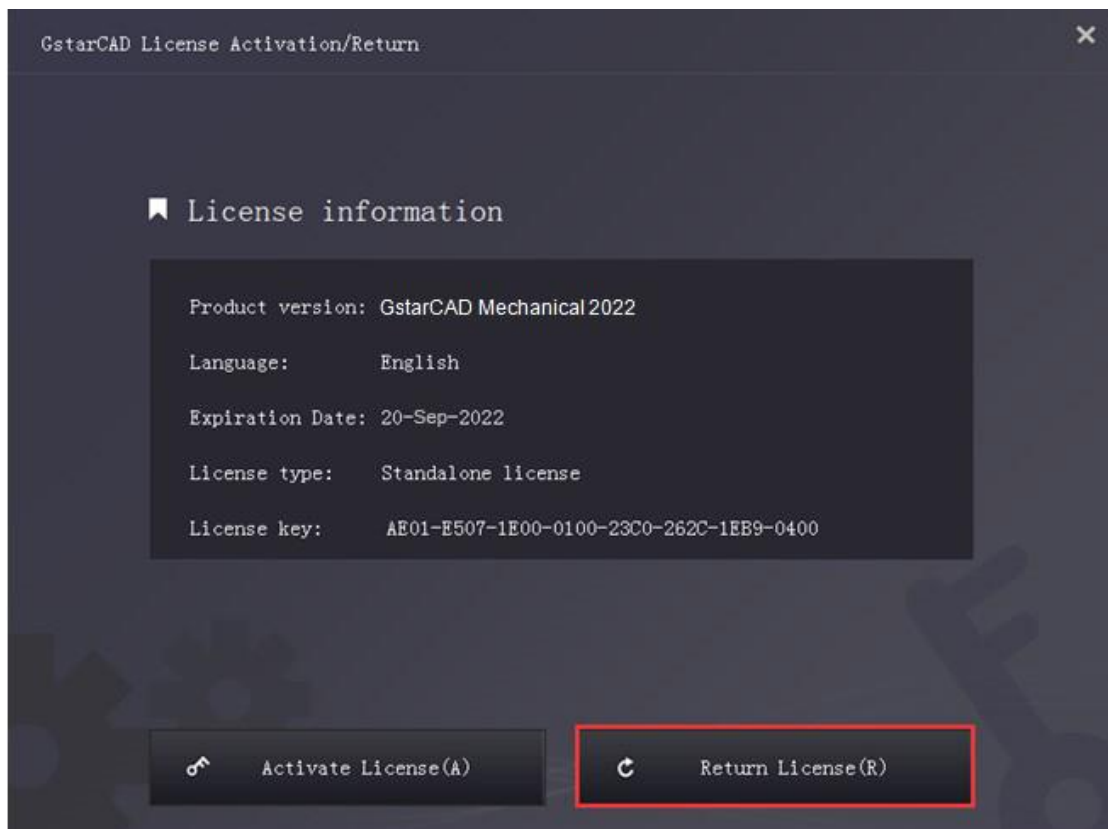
GstarCAD License Activation/Return

×

License information

Product version: GstarCAD Mechanical 2022

Language: English

Expiration Date: 20-Sep-2022

License type: Standalone license

License key: AE01-E507-1E00-0100-23C0-262C-1EB9-0400

Activate License(A)

Return License(R)